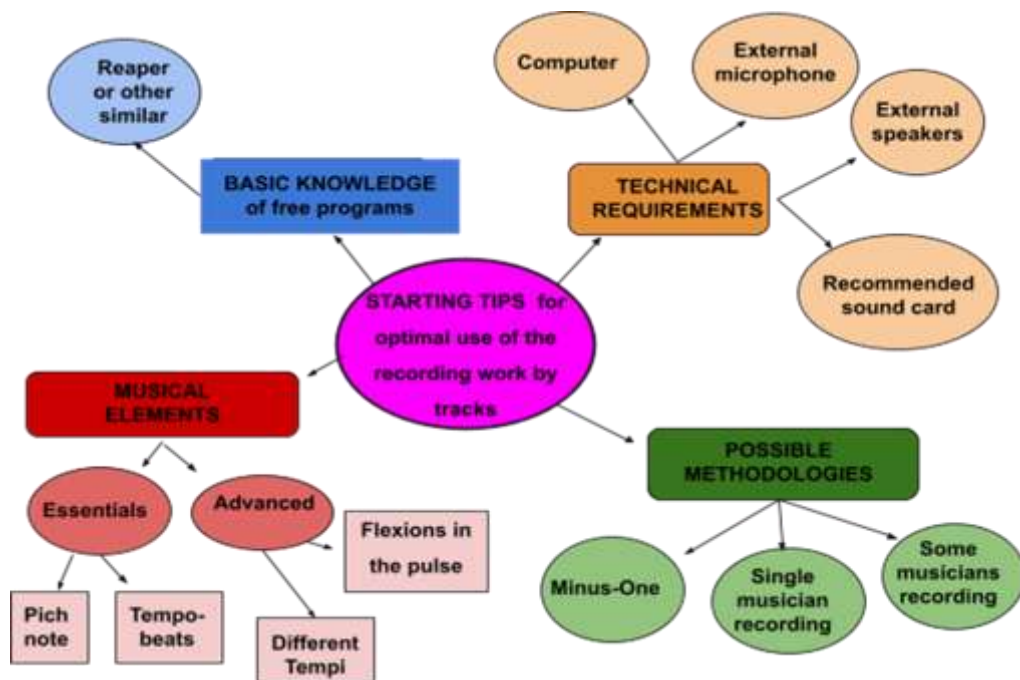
Reaper or other similar

Computer

External microphone

External speakers

BASIC KNOWLEDGE of free programs

TECHNICAL REQUIREMENTS

Recommended sound card

STARTING TIPS for optimal use of the recording work by tracks

MUSICAL ELEMENTS

POSSIBLE METHODOLOGIES

Essentials

Advanced

Flexions in the pulse

Pich note

Tempo-beats

Different Tempi

Minus-One

Single musician recording

Some musicians recording